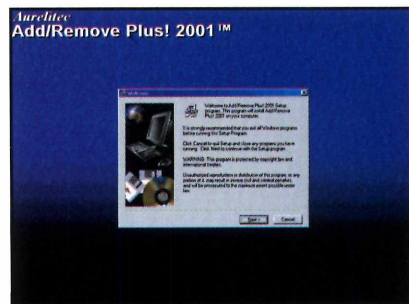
Aurelitec
Add/Remove Plus! 2001™

Welcome to Add/Remove Plus! 2001 Setup program. This program will install Add/Remove Plus! 2001 on your computer.

It is strongly recommended that you exit all Windows programs before running this Setup Program.

Click Cancel to quit Setup and close any programs you have running. Click Next to continue with the Setup program.

WARNING: This program is protected by copyright law and international treaties.

Unauthorized reproduction or distribution of this program, or any portion of it, may result in severe civil and criminal penalties, and will be prosecuted to the maximum extent possible under law.

Next >
Cancel